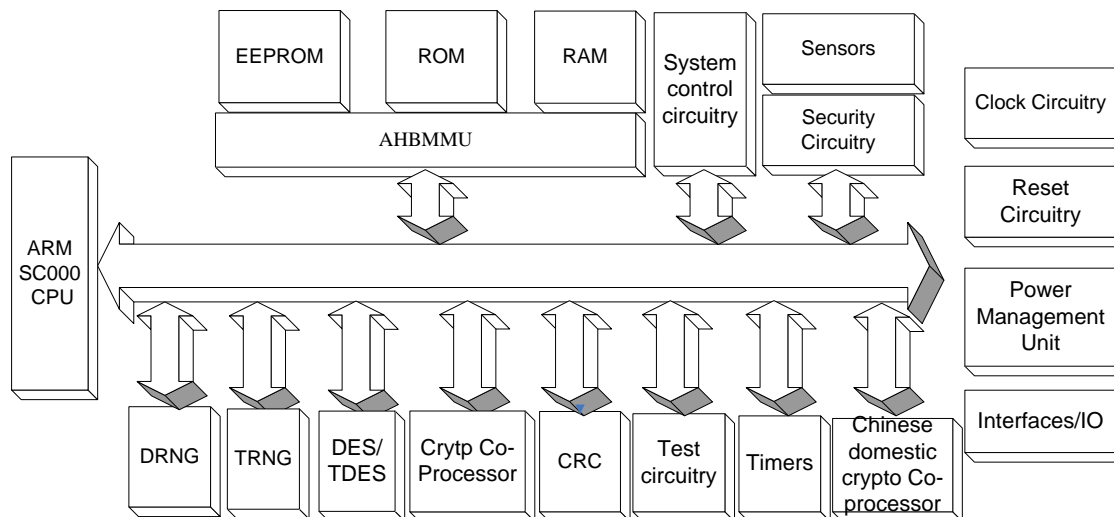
EEPROM

ROM

RAM

System control circuitry

Sensors

Security Circuitry

Clock Circuitry

AHBMMU

ARM SC000 CPU

Reset Circuitry

Power Management Unit

Interfaces/IO

DRNG

TRNG

DES/ TDES

Crytp Co-Processor

CRC

Test circuitry

Timers

Chinese domestic crypto Co-processor